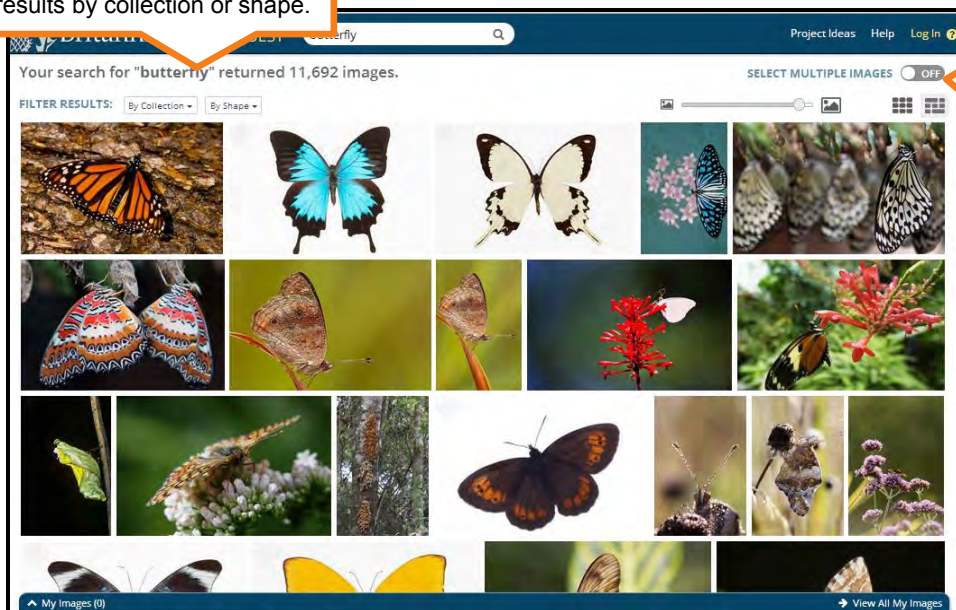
results by collection or shape.

Britannica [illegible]

butterfly

Project Ideas Help Log In

Your search for "butterfly" returned 11,692 images.

SELECT MULTIPLE IMAGES OFF

FILTER RESULTS: By Collection By Shape

My Images (0)

View All My Images